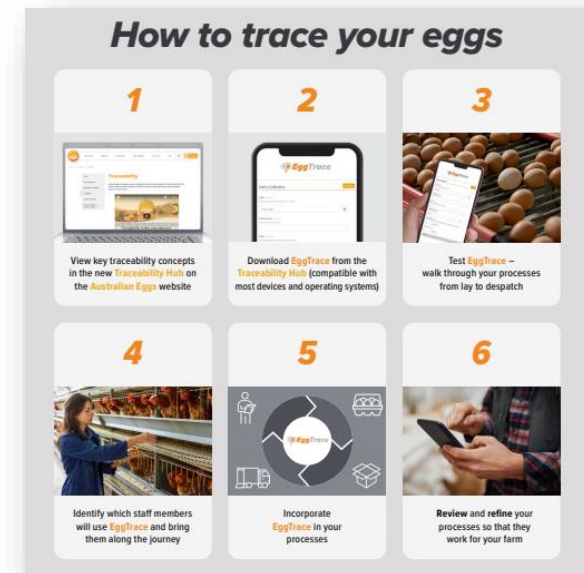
How to trace your eggs

1

Traceability

View key traceability concepts in the new Traceability Hub on the Australian Eggs website

2

EggTrace

Download EggTrace from the Traceability Hub (compatible with most devices and operating systems)

3

EggTrace

Test EggTrace – walk through your processes from lay to despatch

4

Identify which staff members will use EggTrace and bring them along the journey

5

EggTrace

Incorporate EggTrace in your processes

6

Review and refine your processes so that they work for your farm